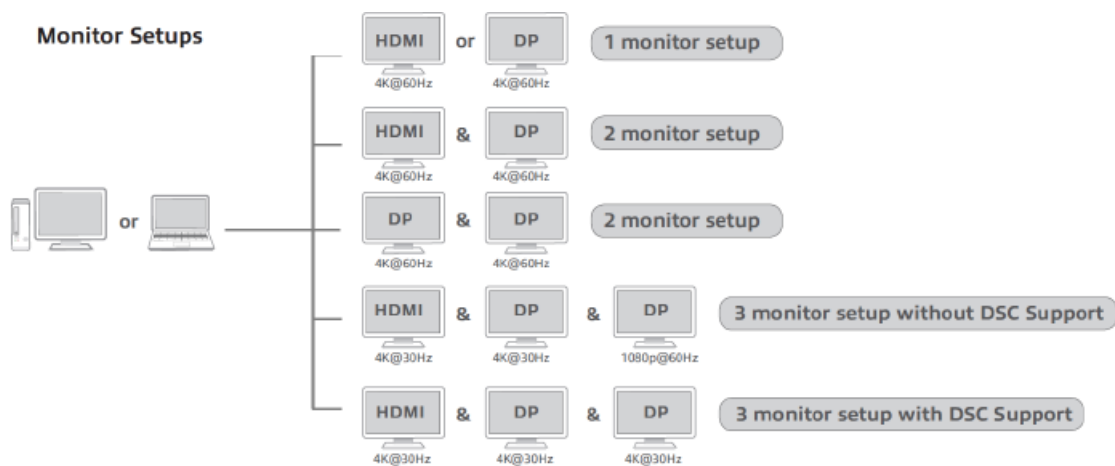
Monitor Setups

or

HDMI or DP 1 monitor setup
4K@60Hz 4K@60Hz

HDMI & DP 2 monitor setup
4K@60Hz 4K@60Hz

DP & DP 2 monitor setup
4K@60Hz 4K@60Hz

HDMI & DP & DP 3 monitor setup without DSC Support
4K@30Hz 4K@30Hz 1080p@60Hz

HDMI & DP & DP 3 monitor setup with DSC Support
4K@30Hz 4K@30Hz 4K@30Hz